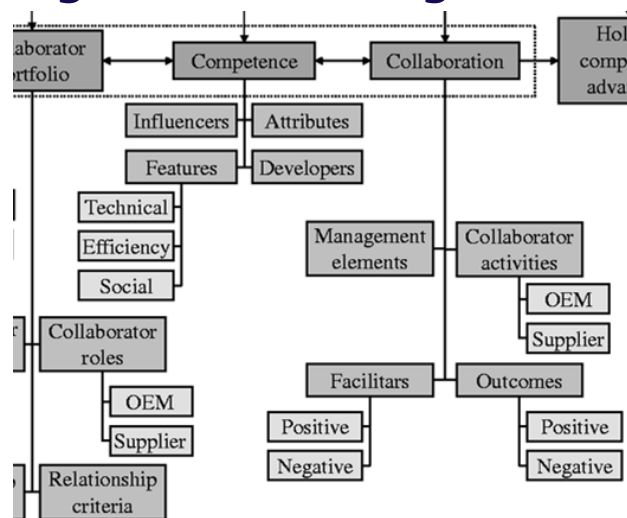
llaborator
ortfolio

Competence

Collaboration

Hol
comp
adva

Influencers

Attributes

Features

Developers

Technical

Efficiency

Social

Management elements

Collaborator activities

OEM

Supplier

Collaborator roles

OEM

Supplier

Facilitars

Outcomes

Positive

Negative

Positive

Negative

Relationship criteria